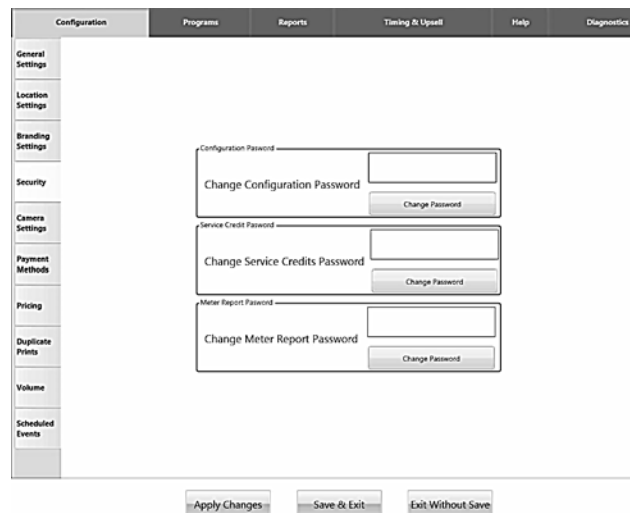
Configuration Programs Reports Timing & Upsell Help Diagnostics

General Settings
Location Settings
Branding Settings
Security
Camera Settings
Payment Methods
Pricing
Duplicate Prints
Volume
Scheduled Events

Configuration Password
Change Configuration Password
Change Password

Service Credit Pasword
Change Service Credits Password
Change Password

Meter Report Pasword
Change Meter Report Password
Change Password

Apply Changes Save & Exit Exit Without Save